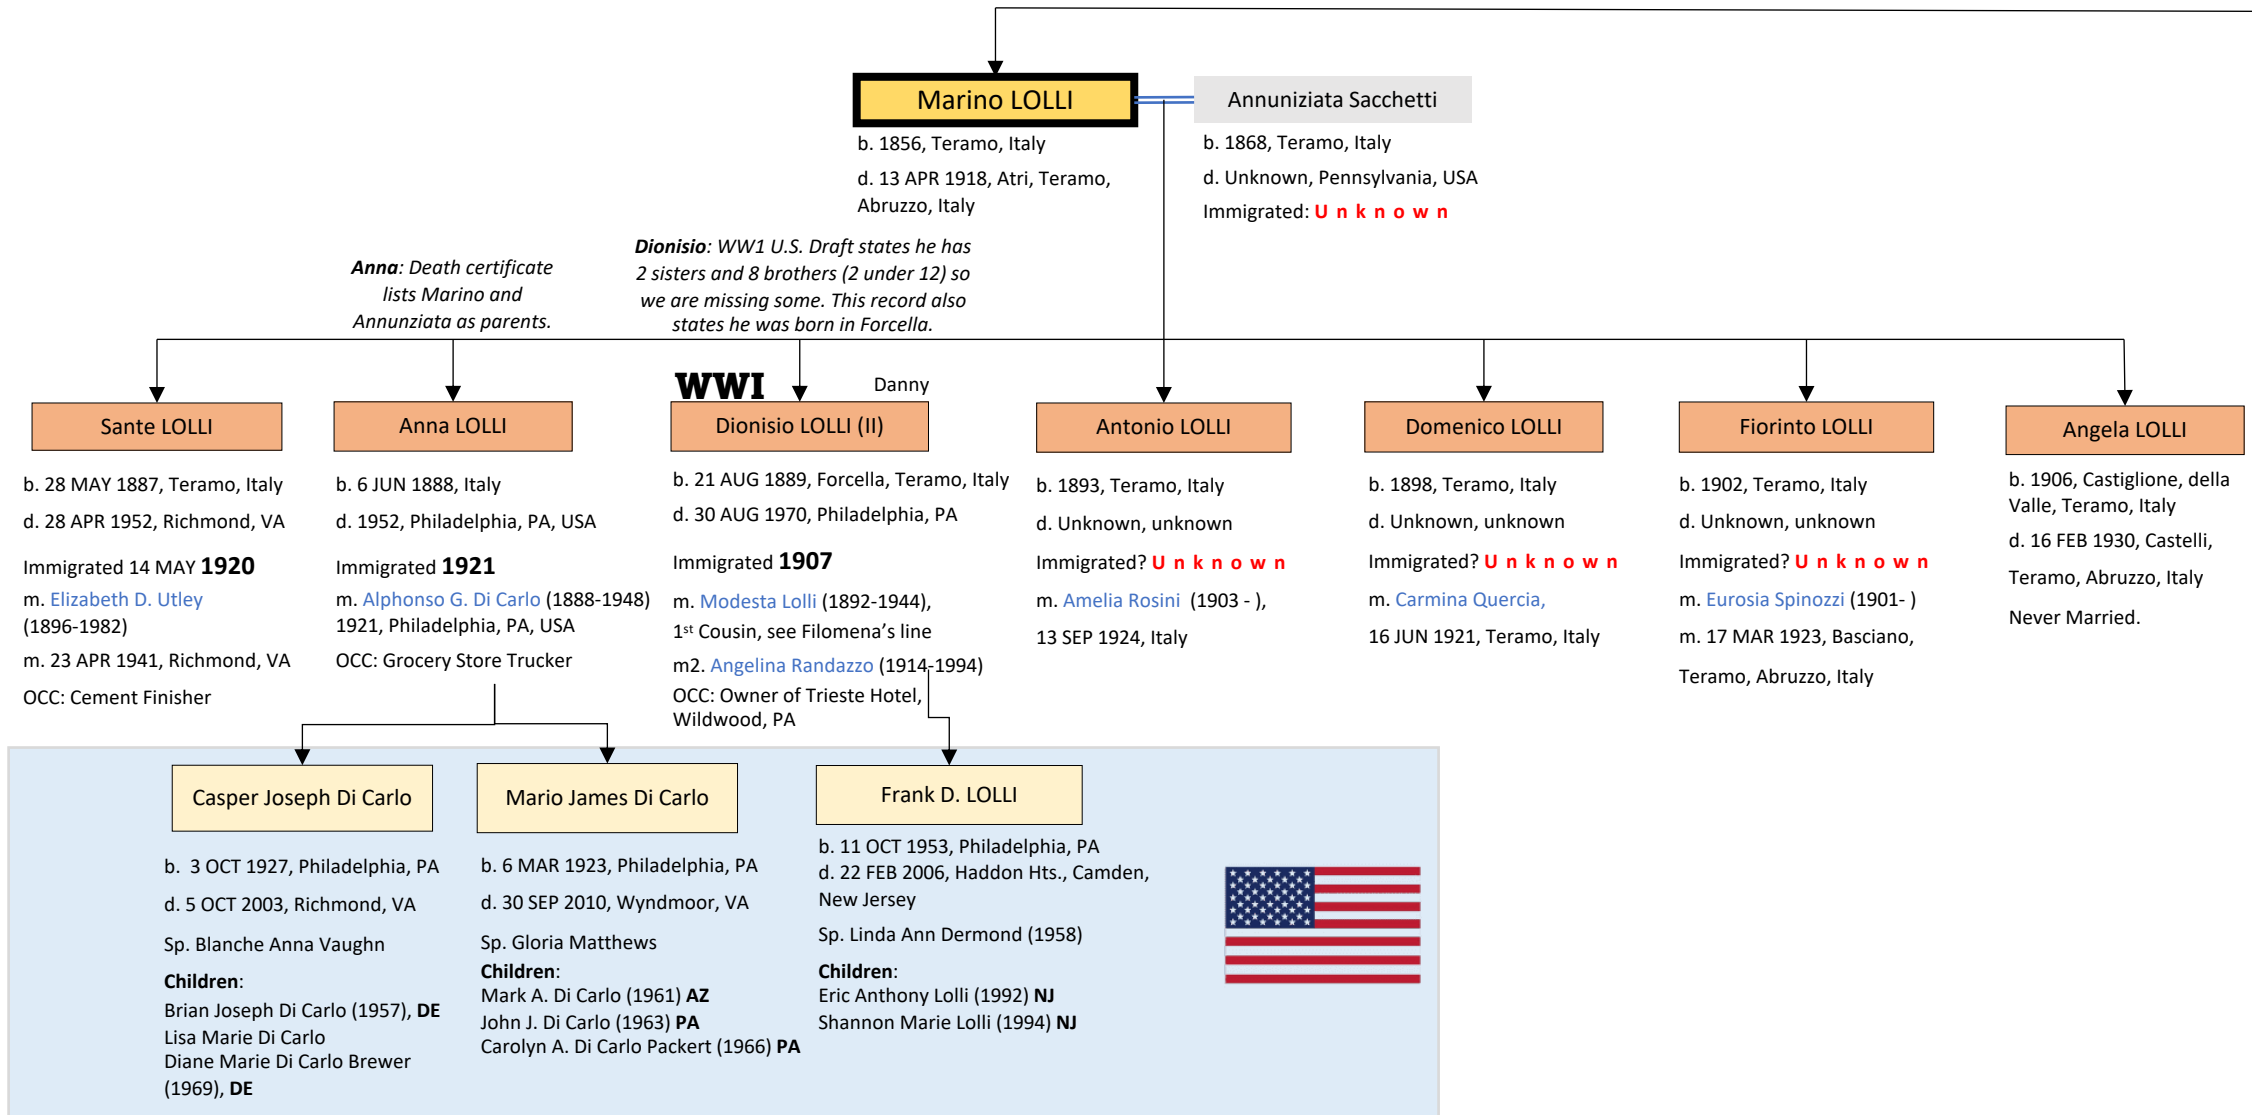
Marino LOLLI

b. 1856, Teramo, Italy

d. 13 APR 1918, Atri, Teramo, Abruzzo, Italy

Annuniziata Sacchetti

b. 1868, Teramo, Italy

d. Unknown, Pennsylvania, USA

Immigrated: U n k n o w n

*Anna*: Death certificate lists Marino and Annunziata as parents.

*Dionisio*: WW1 U.S. Draft states he has 2 sisters and 8 brothers (2 under 12) so we are missing some. This record also states he was born in Forcella.

Sante LOLLI

b. 28 MAY 1887, Teramo, Italy

d. 28 APR 1952, Richmond, VA

Immigrated 14 MAY **1920**

m. Elizabeth D. Utley (1896-1982)

m. 23 APR 1941, Richmond, VA

OCC: Cement Finisher

Anna LOLLI

b. 6 JUN 1888, Italy

d. 1952, Philadelphia, PA, USA

Immigrated **1921**

m. Alphonso G. Di Carlo (1888-1948) 1921, Philadelphia, PA, USA

OCC: Grocery Store Trucker

WWI

Danny

Dionisio LOLLI (II)

b. 21 AUG 1889, Forcella, Teramo, Italy

d. 30 AUG 1970, Philadelphia, PA

Immigrated **1907**

m. Modesta Lolli (1892-1944), 1$^{st}$ Cousin, see Filomena's line

m2. Angelina Randazzo (1914-1994)

OCC: Owner of Trieste Hotel, Wildwood, PA

Antonio LOLLI

b. 1893, Teramo, Italy

d. Unknown, unknown

Immigrated? U n k n o w n

m. Amelia Rosini (1903 - ),

13 SEP 1924, Italy

Domenico LOLLI

b. 1898, Teramo, Italy

d. Unknown, unknown

Immigrated? U n k n o w n

m. Carmina Quercia,

16 JUN 1921, Teramo, Italy

Fiorinto LOLLI

b. 1902, Teramo, Italy

d. Unknown, unknown

Immigrated? U n k n o w n

m. Eurosia Spinozzi (1901- )

m. 17 MAR 1923, Basciano,

Teramo, Abruzzo, Italy

Angela LOLLI

b. 1906, Castiglione, della Valle, Teramo, Italy

d. 16 FEB 1930, Castelli,

Teramo, Abruzzo, Italy

Never Married.

Casper Joseph Di Carlo

b. 3 OCT 1927, Philadelphia, PA

d. 5 OCT 2003, Richmond, VA

Sp. Blanche Anna Vaughn

**Children**:

Brian Joseph Di Carlo (1957), **DE**
Lisa Marie Di Carlo
Diane Marie Di Carlo Brewer (1969), **DE**

Mario James Di Carlo

b. 6 MAR 1923, Philadelphia, PA

d. 30 SEP 2010, Wyndmoor, VA

Sp. Gloria Matthews

**Children**:
Mark A. Di Carlo (1961) **AZ**
John J. Di Carlo (1963) **PA**
Carolyn A. Di Carlo Packert (1966) **PA**

Frank D. LOLLI

b. 11 OCT 1953, Philadelphia, PA
d. 22 FEB 2006, Haddon Hts., Camden, New Jersey

Sp. Linda Ann Dermond (1958)

**Children**:
Eric Anthony Lolli (1992) **NJ**
Shannon Marie Lolli (1994) **NJ**